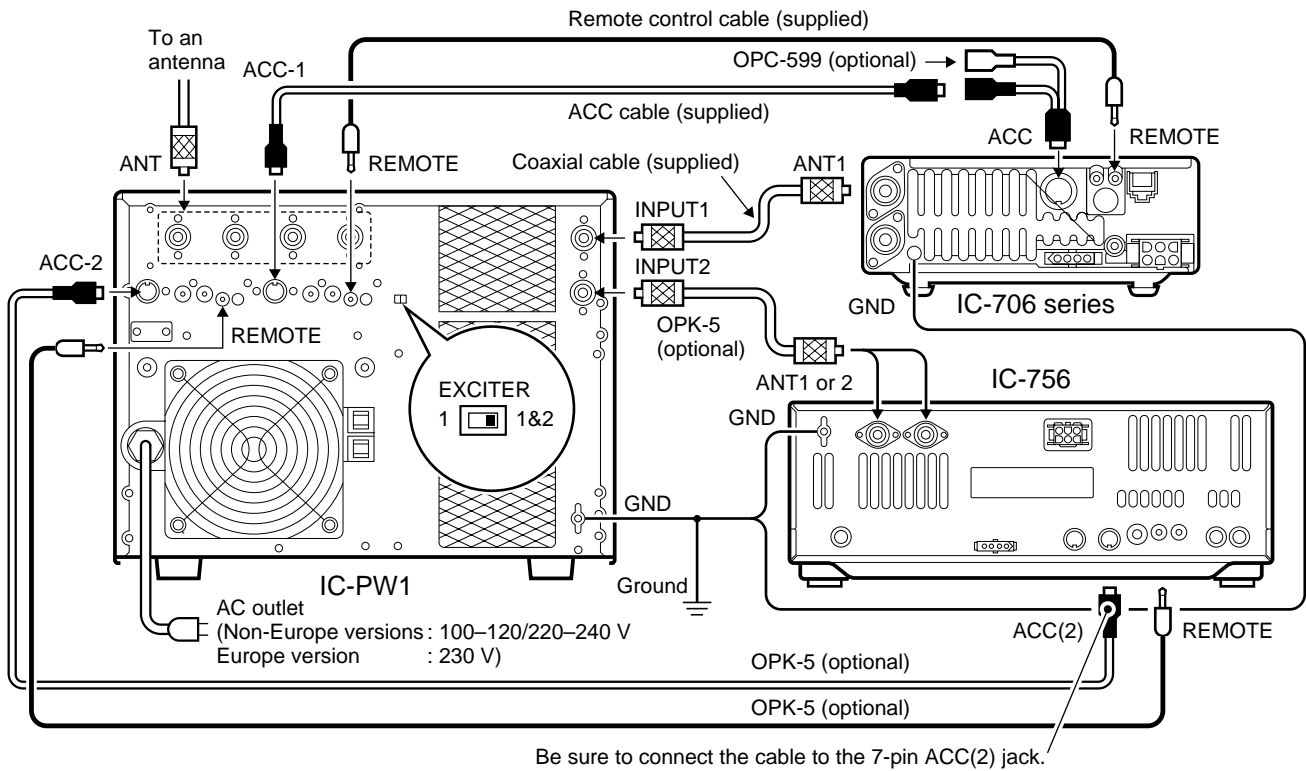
Remote control cable (supplied)

To an antenna

ACC-1

OPC-599 (optional)

ACC cable (supplied)

ACC

REMOTE

ANT

REMOTE

Coaxial cable (supplied)

ANT1

INPUT1

ACC-2

INPUT2

GND

IC-706 series

REMOTE

OPK-5 (optional)

EXCITER

1 1&2

ANT1 or 2

IC-756

GND

GND

IC-PW1

Ground

AC outlet
(Non-Europe versions : 100–120/220–240 V
Europe version : 230 V)

ACC(2)

REMOTE

OPK-5 (optional)

OPK-5 (optional)

Be sure to connect the cable to the 7-pin ACC(2) jack.